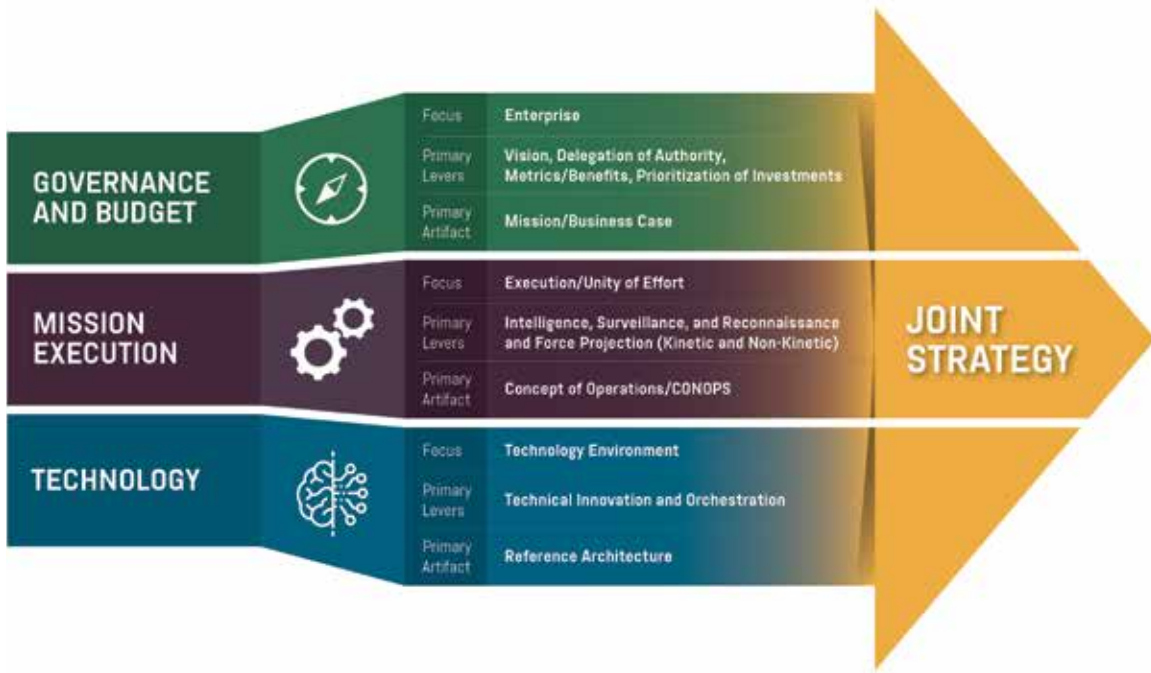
GOVERNANCE AND BUDGET

| | |
|---|---|
| Focus | Enterprise |
| Primary Levers | Vision, Delegation of Authority, Metrics/Benefits, Prioritization of Investments |
| Primary Artifact | Mission/Business Case |

MISSION EXECUTION

| | |
|---|---|
| Focus | Execution/Unity of Effort |
| Primary Levers | Intelligence, Surveillance, and Reconnaissance and Force Projection (Kinetic and Non-Kinetic) |
| Primary Artifact | Concept of Operations/CONOPS |

TECHNOLOGY

| | |
|---|---|
| Focus | Technology Environment |
| Primary Levers | Technical Innovation and Orchestration |
| Primary Artifact | Reference Architecture |

JOINT STRATEGY